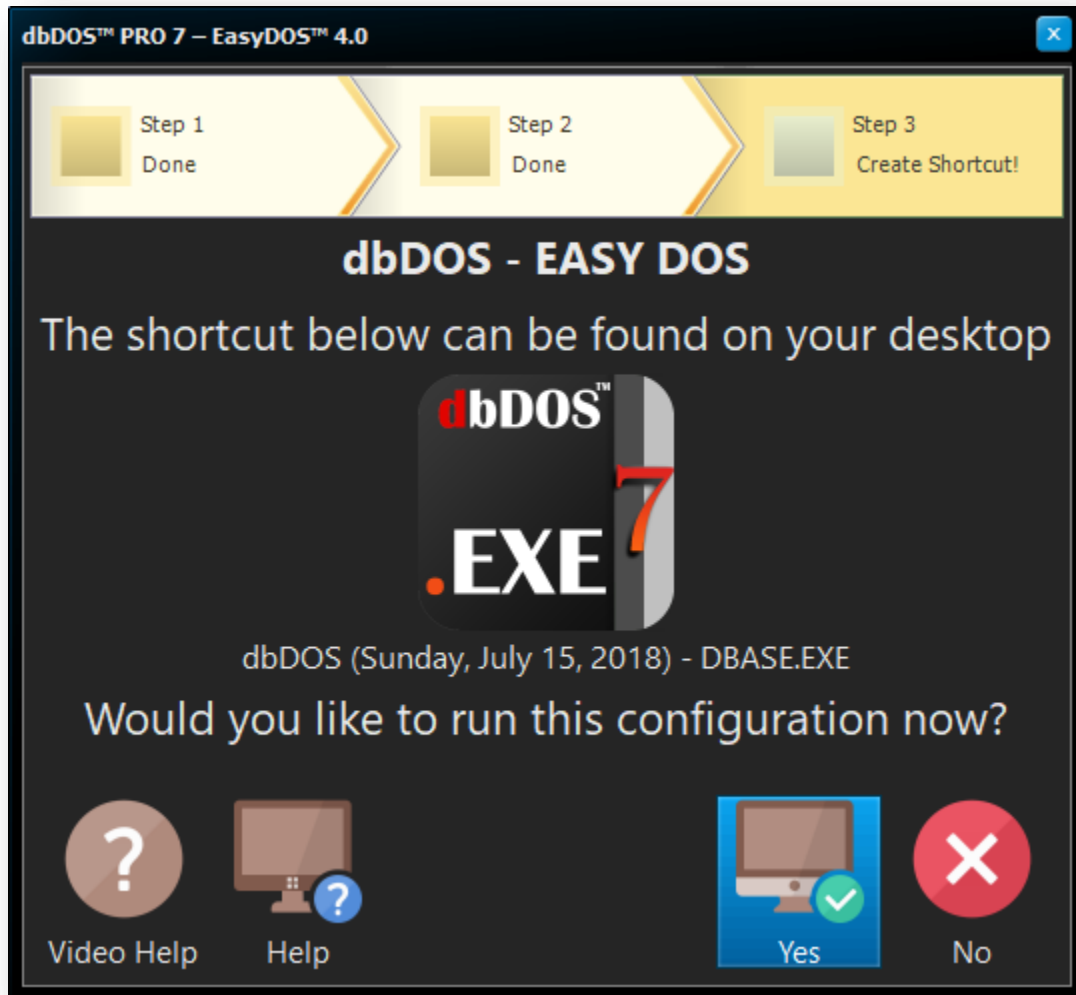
dbDOS™ PRO 7 – EasyDOS™ 4.0

Step 1
Done

Step 2
Done

Step 3
Create Shortcut!

dbDOS - EASY DOS

The shortcut below can be found on your desktop

dbDOS™

7

.EXE

dbDOS (Sunday, July 15, 2018) - DBASE.EXE

Would you like to run this configuration now?

Video Help

Help

Yes

No